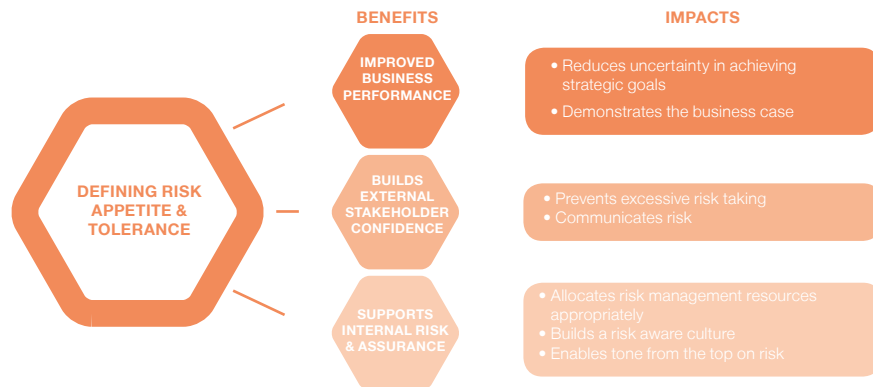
BENEFITS

IMPACTS

DEFINING RISK APPETITE & TOLERANCE

IMPROVED BUSINESS PERFORMANCE

• Reduces uncertainty in achieving strategic goals
• Demonstrates the business case

BUILDS EXTERNAL STAKEHOLDER CONFIDENCE

• Prevents excessive risk taking
• Communicates risk

SUPPORTS INTERNAL RISK & ASSURANCE

• Allocates risk management resources appropriately
• Builds a risk aware culture
• Enables tone from the top on risk